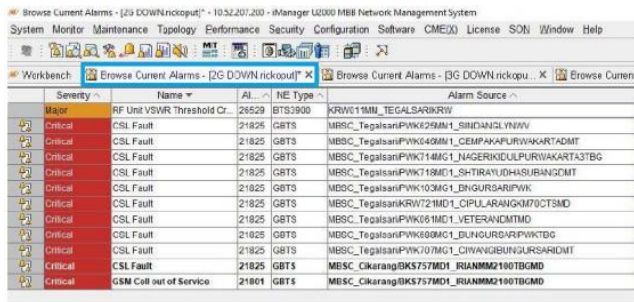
Browse Current Alarms - [2G DOWN.rickopult]* - 10.52.207.200 - iManager U2000 MBB Network Management System

System Monitor Maintenance Topology Performance Security Configuration Software CME(X) License SON Window Help

Workbench | Browse Current Alarms - [2G DOWN.rickoput]* × | Browse Current Alarms - [3G DOWN.rickopu... × | Browse Curren

| | Severity | Name | Al... | NE Type | Alarm Source |
|---|---|---|---|---|---|
| | Major | RF Unit VSWR Threshold Cr... | 26529 | BTS3900 | KRW011MM_TEGALSARIKRW |
| | Critical | CSL Fault | 21825 | GBTS | MBSC_TegalsariPWK625MM1_SINDANGLYNWV |
| | Critical | CSL Fault | 21825 | GBTS | MBSC_TegalsariPWK646MM1_CEMPAKAPURWAKARTADMT |
| | Critical | CSL Fault | 21825 | GBTS | MBSC_TegalsariPWK714MG1_NAGERIKIDULPURWAKARTA3TBG |
| | Critical | CSL Fault | 21825 | GBTS | MBSC_TegalsariPWK718MD1_SHTIRAYUDHASUBANGDMT |
| | Critical | CSL Fault | 21825 | GBTS | MBSC_TegalsariPWK103MG1_BNGURSARIPWK |
| | Critical | CSL Fault | 21825 | GBTS | MBSC_TegalsariKRW721MD1_CIPULARANGKM70CTSMD |
| | Critical | CSL Fault | 21825 | GBTS | MBSC_TegalsariPWK061MD1_VETERANDMTMD |
| | Critical | CSL Fault | 21825 | GBTS | MBSC_TegalsariPWK608MC1_BUNGURSARIPWKTBG |
| | Critical | CSL Fault | 21825 | GBTS | MBSC_TegalsariPWK707MG1_CIWANGIBUNGURSARIDMT |
| | Critical | CSL Fault | 21825 | GBTS | MBSC_Cikarang/BKS757MD1_IRIANMM2100TBGMD |
| | Critical | GSM Cell out of Service | 21801 | GBTS | MBSC_Cikarang/BKS757MD1_IRIANMM2100TBGMD |